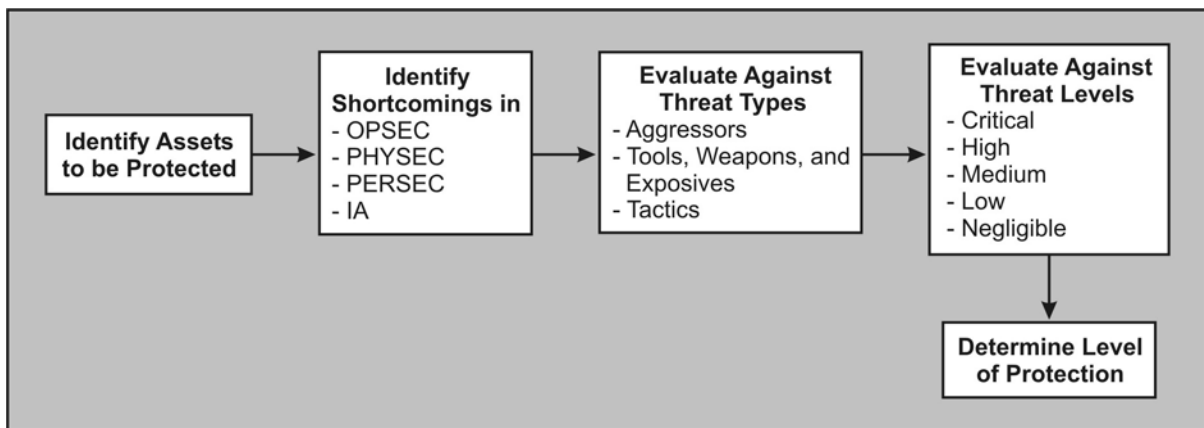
Identify Assets to be Protected

Identify Shortcomings in
- OPSEC
- PHYSEC
- PERSEC
- IA

Evaluate Against Threat Types
- Aggressors
- Tools, Weapons, and Exposives
- Tactics

Evaluate Against Threat Levels
- Critical
- High
- Medium
- Low
- Negligible

Determine Level of Protection